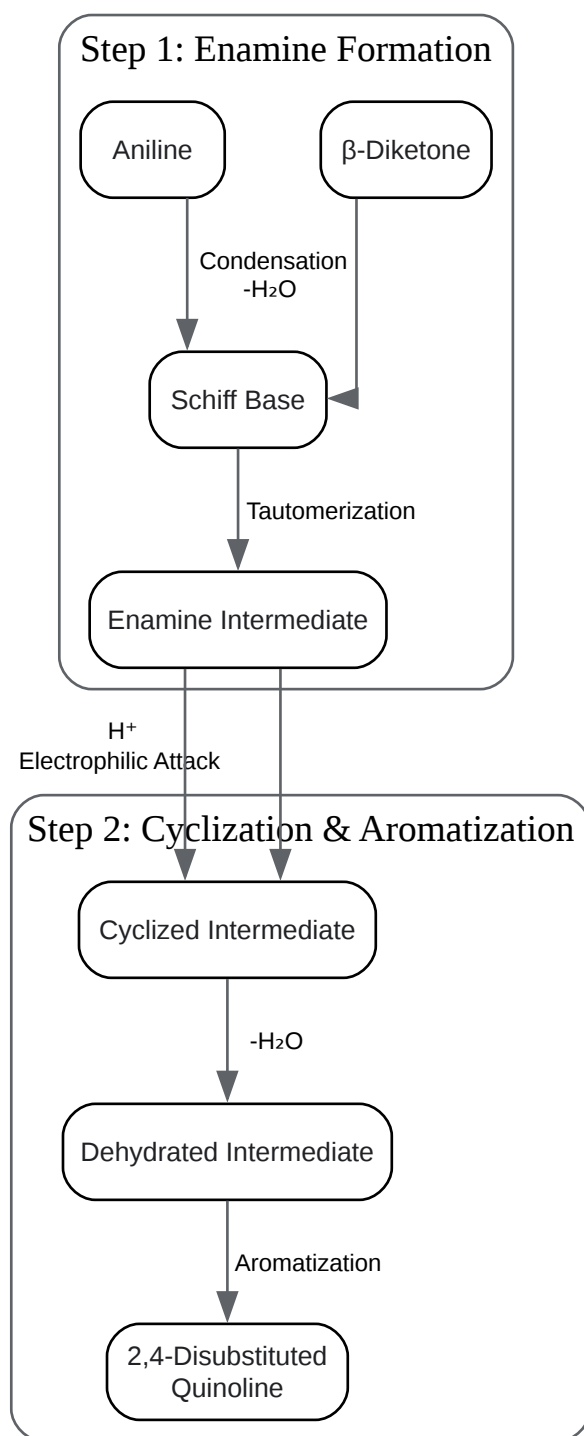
Step 1: Enamine Formation

Aniline

β-Diketone

Condensation
-$H_2O$

Schiff Base

Tautomerization

Enamine Intermediate

$H^+$
Electrophilic Attack

Step 2: Cyclization & Aromatization

Cyclized Intermediate

-$H_2O$

Dehydrated Intermediate

Aromatization

2,4-Disubstituted Quinoline